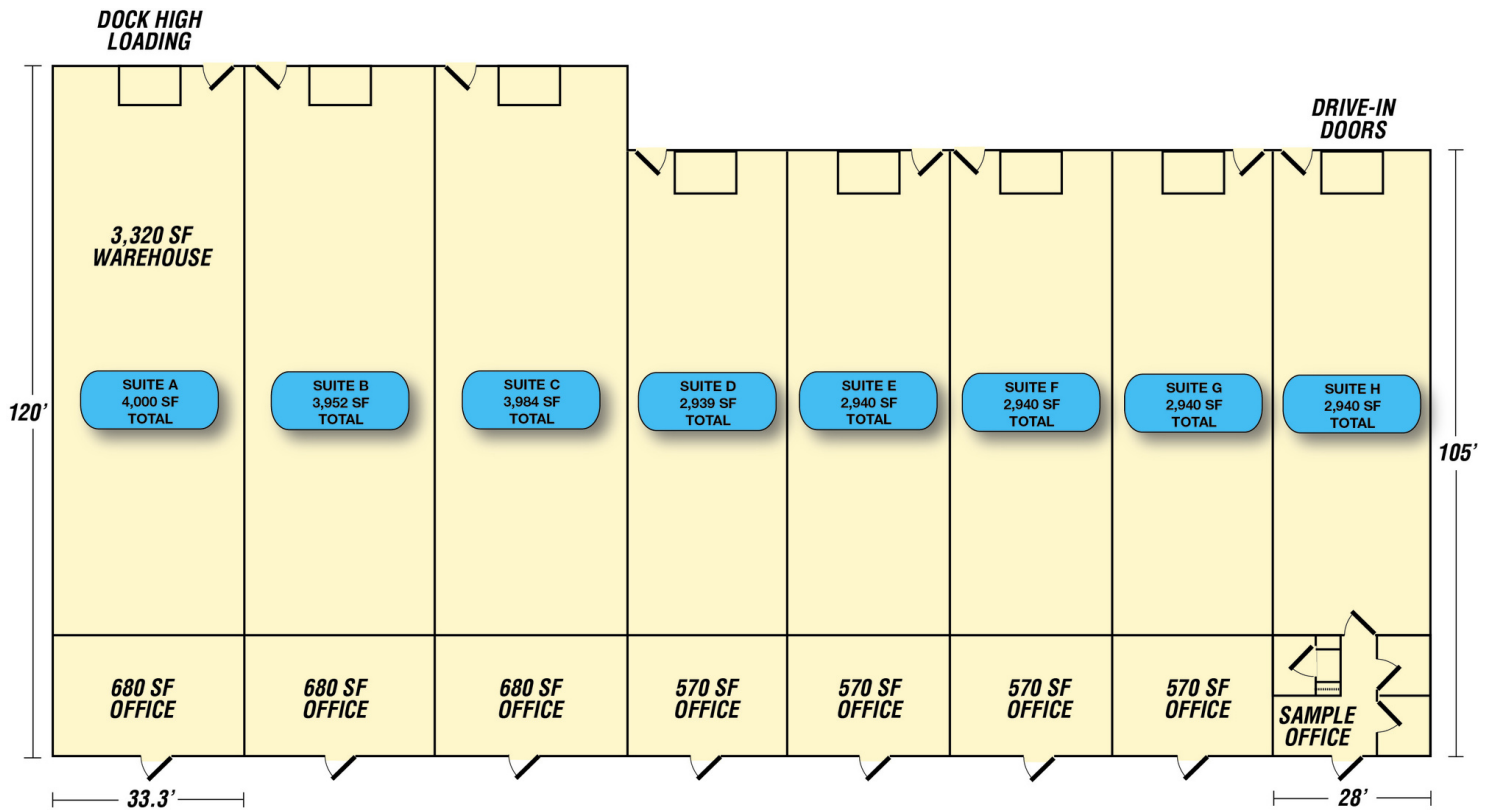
DOCK HIGH LOADING

DRIVE-IN DOORS

3,320 SF WAREHOUSE

120'

SUITE A 4,000 SF TOTAL

SUITE B 3,952 SF TOTAL

SUITE C 3,984 SF TOTAL

SUITE D 2,939 SF TOTAL

SUITE E 2,940 SF TOTAL

SUITE F 2,940 SF TOTAL

SUITE G 2,940 SF TOTAL

SUITE H 2,940 SF TOTAL

105'

680 SF OFFICE

680 SF OFFICE

680 SF OFFICE

570 SF OFFICE

570 SF OFFICE

570 SF OFFICE

570 SF OFFICE

SAMPLE OFFICE

33.3'

28'